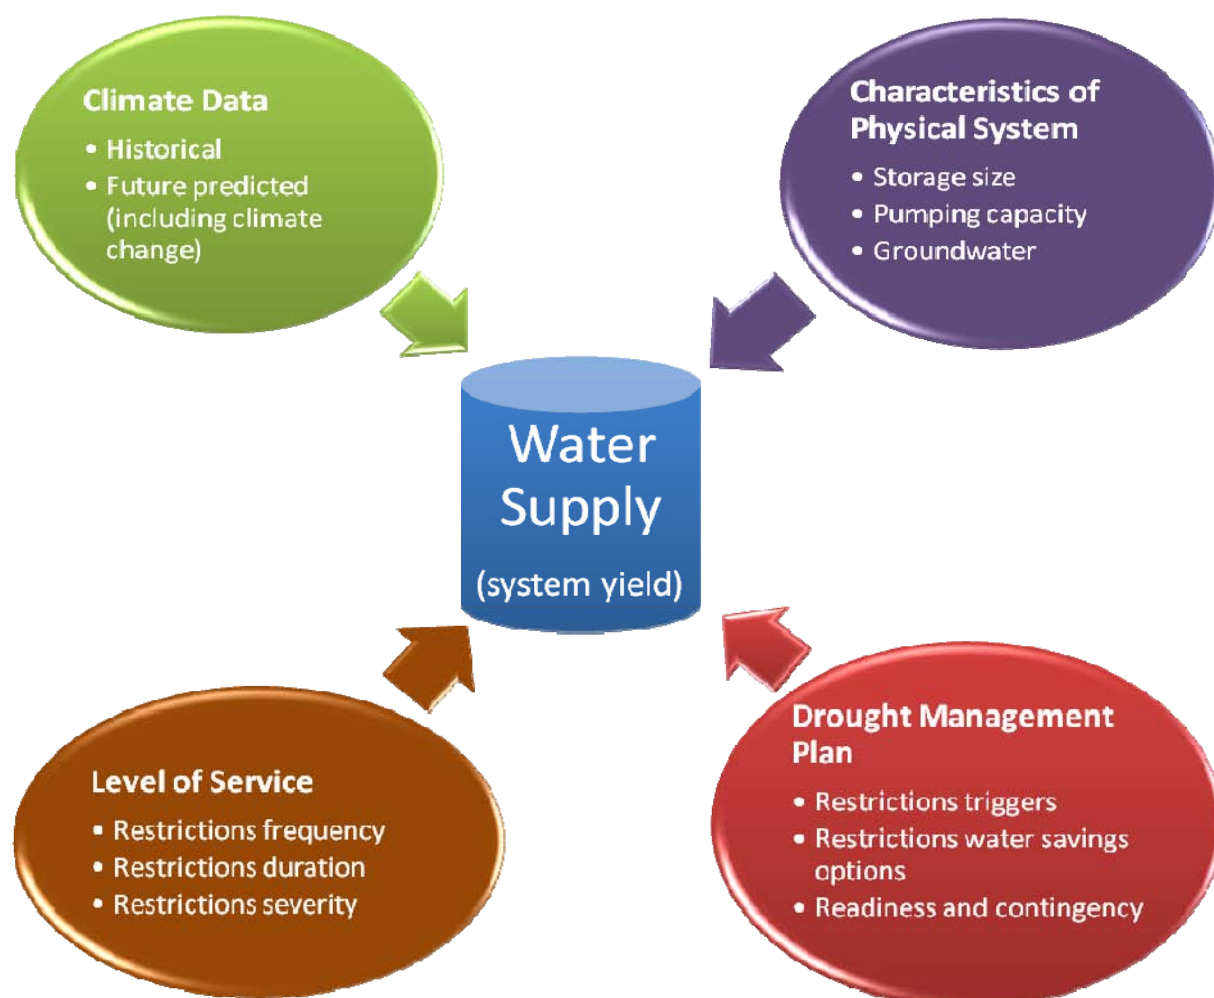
Climate Data
• Historical
• Future predicted (including climate change)

Characteristics of Physical System
• Storage size
• Pumping capacity
• Groundwater

Water Supply
(system yield)

Level of Service
• Restrictions frequency
• Restrictions duration
• Restrictions severity

Drought Management Plan
• Restrictions triggers
• Restrictions water savings options
• Readiness and contingency